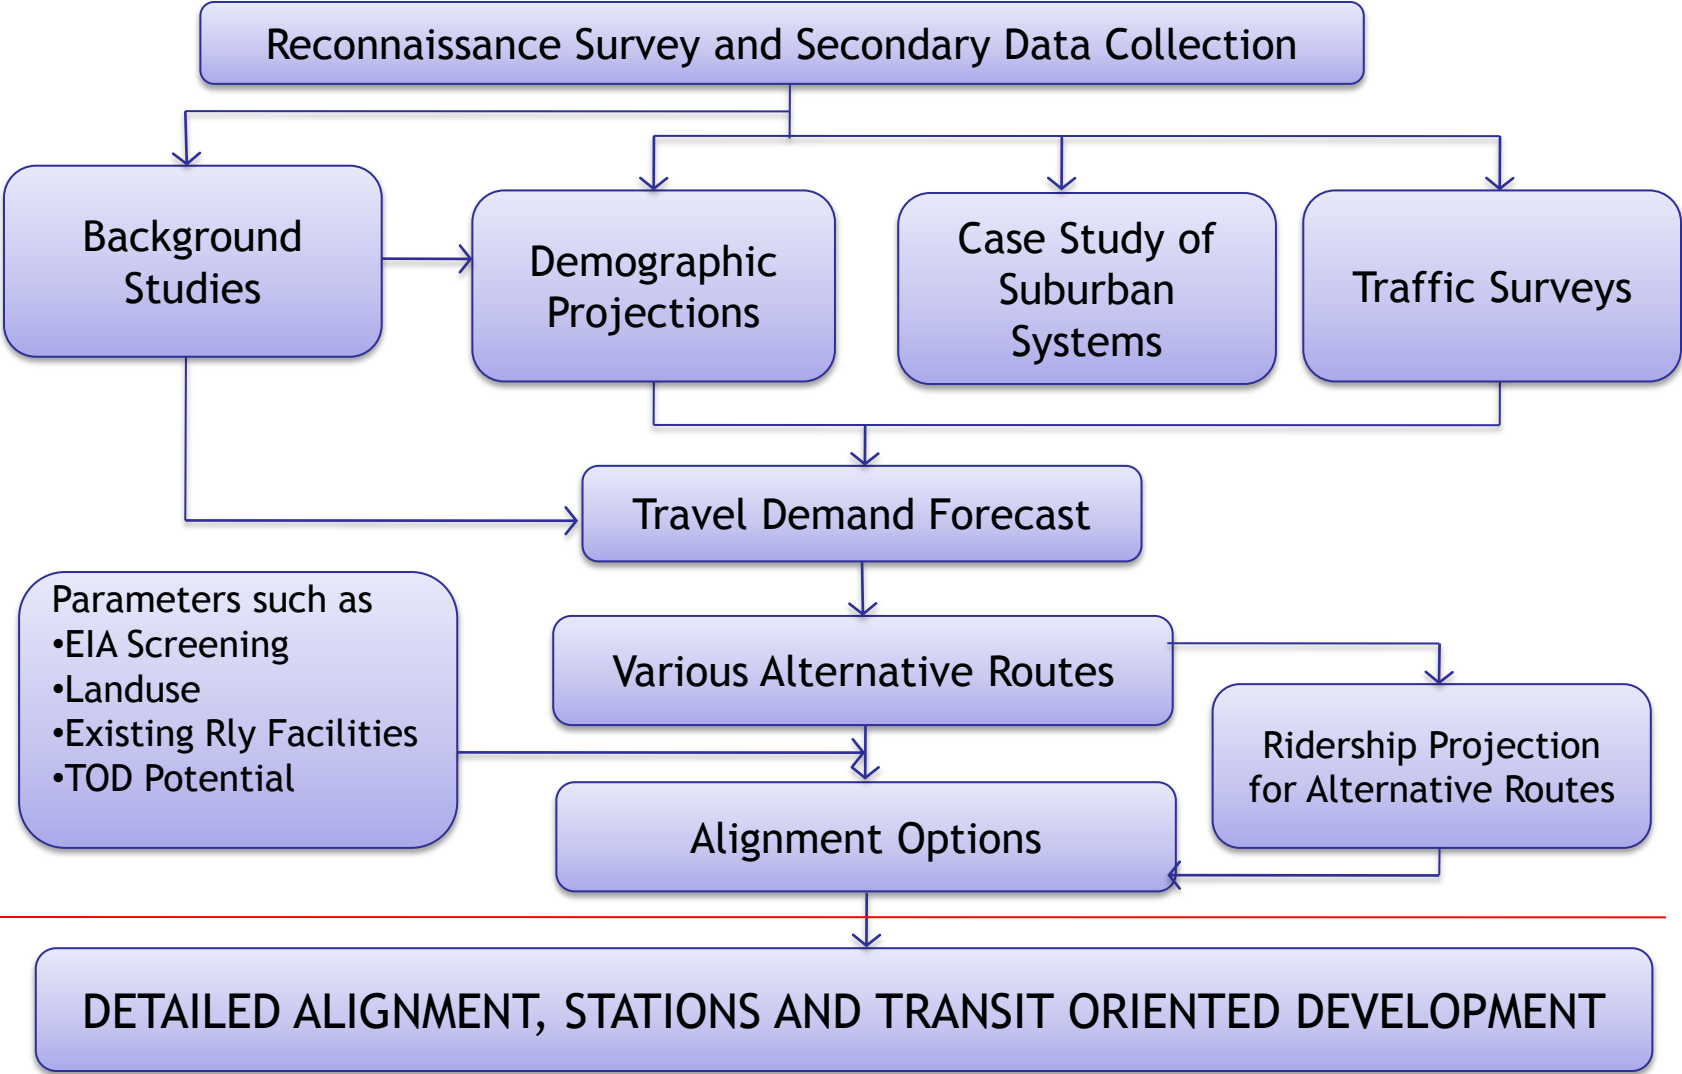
Reconnaissance Survey and Secondary Data Collection

Background Studies

Demographic Projections

Case Study of Suburban Systems

Traffic Surveys

Travel Demand Forecast

Parameters such as
•EIA Screening
•Landuse
•Existing Rly Facilities
•TOD Potential

Various Alternative Routes

Ridership Projection for Alternative Routes

Alignment Options

DETAILED ALIGNMENT, STATIONS AND TRANSIT ORIENTED DEVELOPMENT